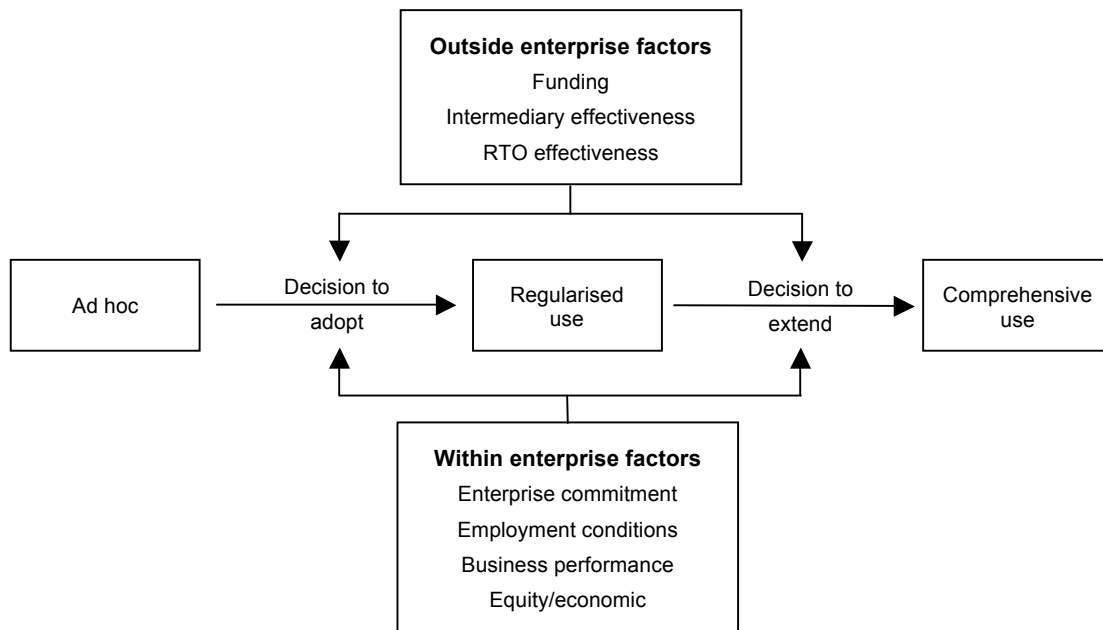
**Outside enterprise factors**
Funding
Intermediary effectiveness
RTO effectiveness

Ad hoc

Decision to adopt

Regularised use

Decision to extend

Comprehensive use

**Within enterprise factors**
Enterprise commitment
Employment conditions
Business performance
Equity/economic